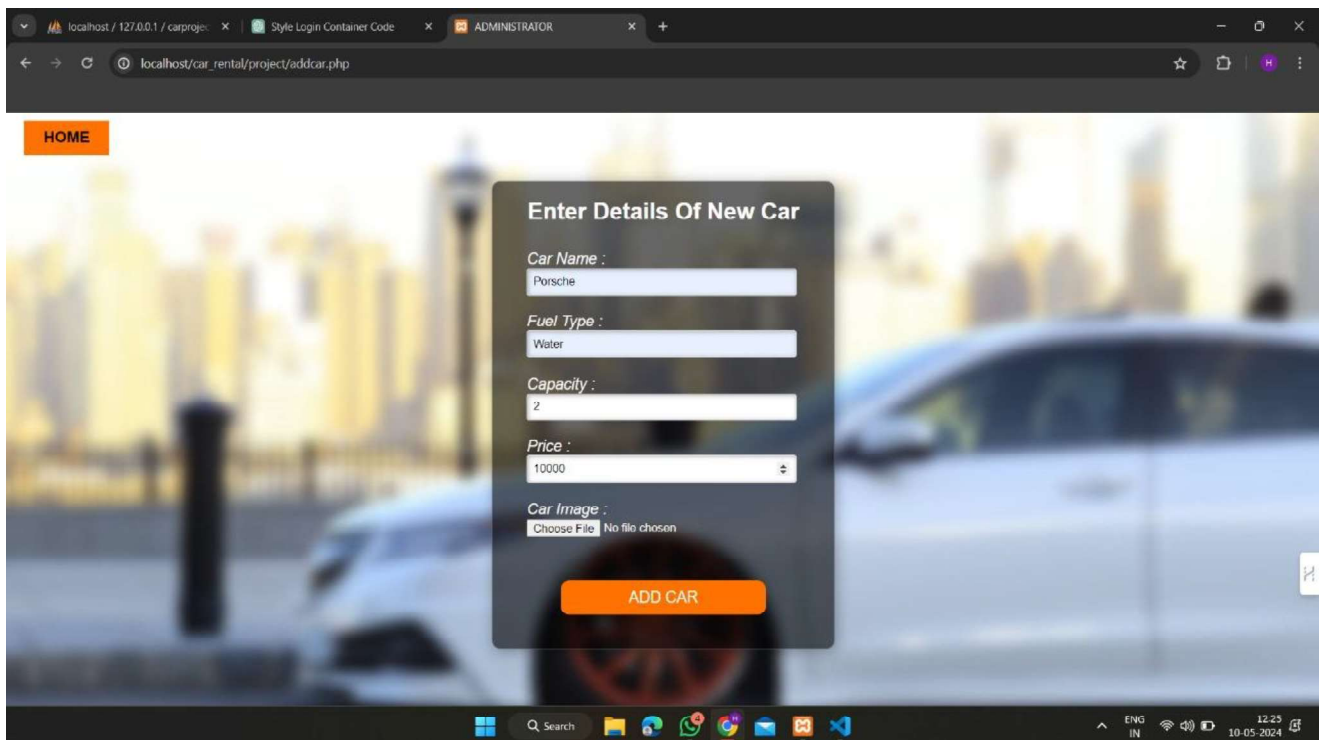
localhost / 127.0.0.1 / carprojec ×
Style Login Container Code ×
ADMINISTRATOR ×
+

localhost/car_rental/project/addcar.php

HOME

Enter Details Of New Car

Car Name :
Porsche

Fuel Type :
Water

Capacity :
2

Price :
10000

Car Image :
Choose File No file chosen

ADD CAR

Search

ENG IN
12:25
10-05-2024